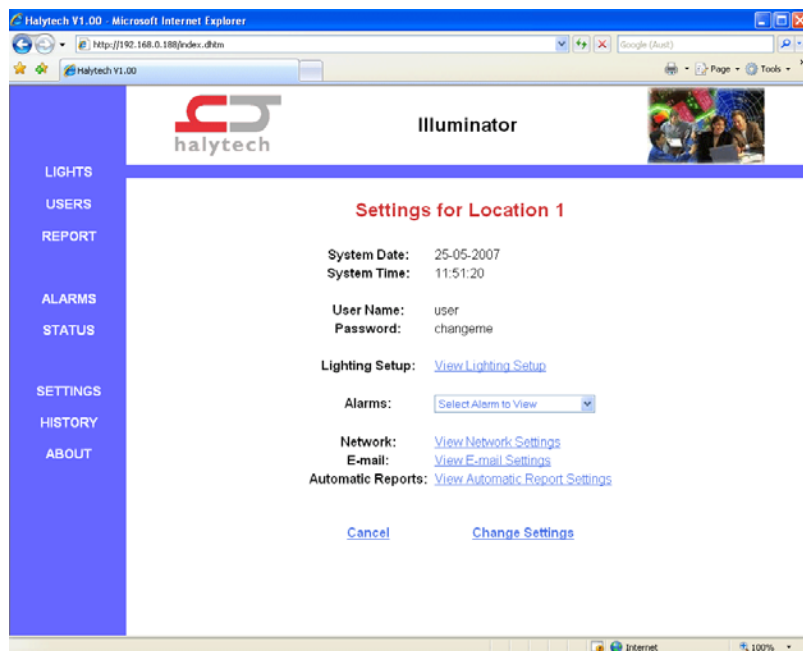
Halytech V1.00 - Microsoft Internet Explorer

http://192.168.0.188/index.dhtm

Google (Aust)

Halytech V1.00

Page · Tools ·

halytech

Illuminator

LIGHTS
USERS
REPORT

ALARMS
STATUS

SETTINGS
HISTORY
ABOUT

Settings for Location 1

System Date: 25-05-2007
System Time: 11:51:20

User Name: user
Password: changeme

Lighting Setup: View Lighting Setup

Alarms: Select Alarm to View

Network: View Network Settings
E-mail: View E-mail Settings
Automatic Reports: View Automatic Report Settings

Cancel Change Settings

Internet

100%